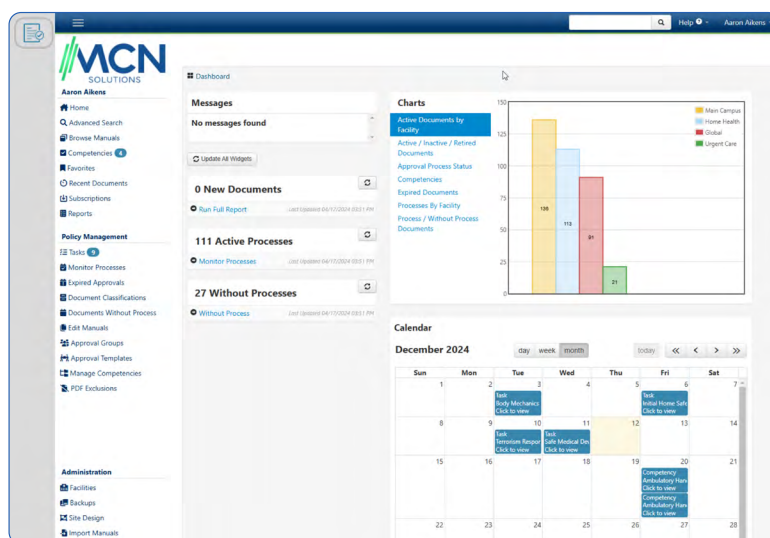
Help ⓘ Aaron Aikens

MCN SOLUTIONS

Aaron Aikens

Home
Advanced Search
Browse Manuals
Competencies 4
Favorites
Recent Documents
Subscriptions
Reports

Policy Management

Tasks 9
Monitor Processes
Expired Approvals
Document Classifications
Documents Without Process
Edit Manuals
Approval Groups
Approval Templates
Manage Competencies
PDF Exclusions

Administration

Facilities
Backups
Site Design
Import Manuals

Dashboard

Messages

No messages found

Update All Widgets

0 New Documents

Run Full Report Last Updated 04/17/2024 03:11 PM

111 Active Processes

Monitor Processes Last Updated 04/17/2024 03:11 PM

27 Without Processes

Without Process Last Updated 04/17/2024 03:11 PM

Charts

Active Documents by Facility
Active / Inactive / Retired Documents
Approval Process Status
Competencies
Expired Documents
Processes By Facility
Process / Without Process Documents

| 150 | 125 | 100 | 75 | 50 | 25 | 0 |

136 113 91 21

Main Campus
Home Health
Global
Urgent Care

Calendar

December 2024

day week month today « ‹ › »

| Sun | Mon | Tue | Wed | Thu | Fri | Sat |
|---|---|---|---|---|---|---|
| 1 | 2 | 3 Task Body Mechanics Click to view | 4 | 5 | 6 Task Initial Home Safe Click to view | 7 |
| 8 | 9 | 10 Task Terrorism Respor Click to view | 11 Task Safe Medical Dev Click to view | 12 | 13 | 14 |
| 15 | 16 | 17 | 18 | 19 | 20 Competency Ambulatory Han Click to view Competency Ambulatory Han Click to view | 21 |
| 22 | 23 | 24 | 25 | 26 | 27 | 28 |